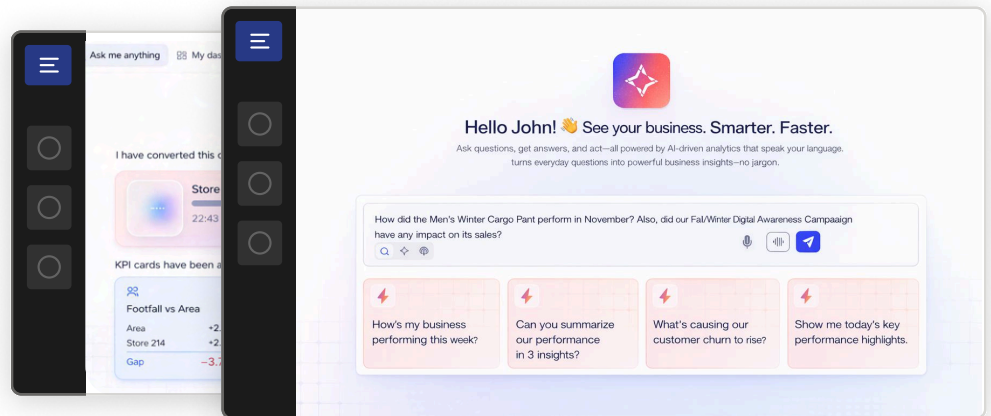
Ask me anything
My das

I have converted this c

Store
22:43

KPI cards have been a

Footfall vs Area
Area +2.
Store 214 +2.
Gap −3.7

Hello John! 👋 See your business. Smarter. Faster.

Ask questions, get answers, and act—all powered by AI-driven analytics that speak your language. turns everyday questions into powerful business insights—no jargon.

How did the Men's Winter Cargo Pant perform in November? Also, did our Fall/Winter Digital Awareness Campaign have any impact on its sales?

How's my business performing this week?

Can you summarize our performance in 3 insights?

What's causing our customer churn to rise?

Show me today's key performance highlights.